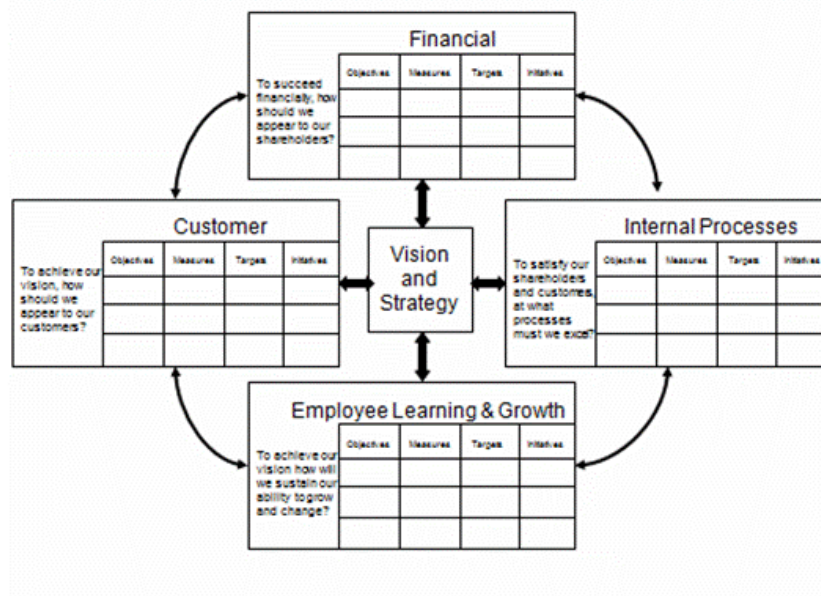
Financial

To succeed financially, how should we appear to our shareholders?

| Objectives | Measures | Targets | Initiatives |
|---|---|---|---|
| | | | |
| | | | |
| | | | |

Customer

To achieve our vision, how should we appear to our customers?

| Objectives | Measures | Targets | Initiatives |
|---|---|---|---|
| | | | |
| | | | |
| | | | |

Vision and Strategy

Internal Processes

To satisfy our shareholders and customers, at what processes must we excel?

| Objectives | Measures | Targets | Initiatives |
|---|---|---|---|
| | | | |
| | | | |
| | | | |

Employee Learning & Growth

To achieve our vision how will we sustain our ability to grow and change?

| Objectives | Measures | Targets | Initiatives |
|---|---|---|---|
| | | | |
| | | | |
| | | | |